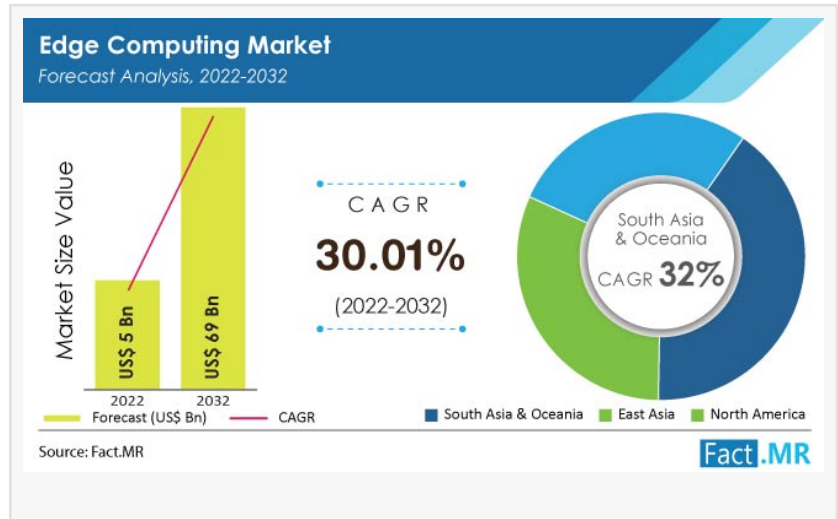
Edge Computing Market
Forecast Analysis, 2022-2032

Market Size Value

US$ 5 Bn
US$ 69 Bn
2022
2032

Forecast (US$ Bn)
CAGR

CAGR
30.01%
(2022-2032)

South Asia & Oceania
CAGR 32%

South Asia & Oceania
East Asia
North America

Source: Fact.MR

Fact.MR